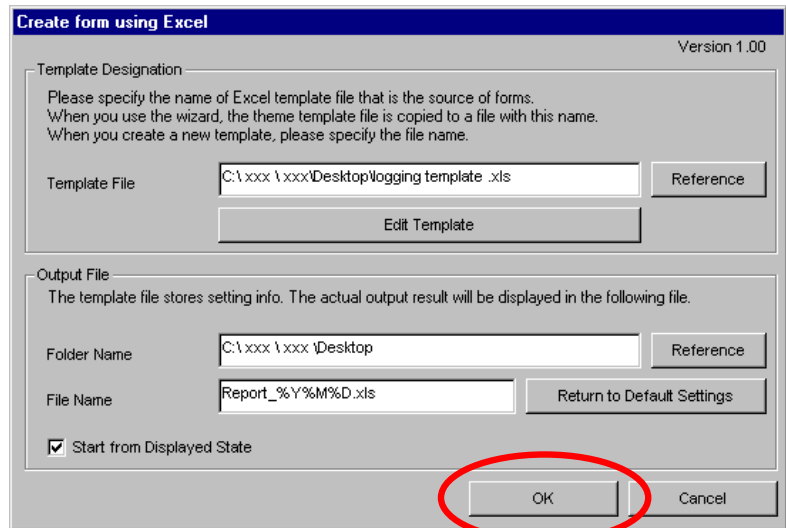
Create form using Excel

Version 1.00

Template Designation

Please specify the name of Excel template file that is the source of forms.
When you use the wizard, the theme template file is copied to a file with this name.
When you create a new template, please specify the file name.

Template File | C:\ xxx \ xxx\Desktop\logging template .xls | Reference

Edit Template

Output File

The template file stores setting info. The actual output result will be displayed in the following file.

Folder Name | C:\ xxx \ xxx \Desktop | Reference

File Name | Report_%Y%M%D.xls | Return to Default Settings

☑ Start from Displayed State

OK | Cancel